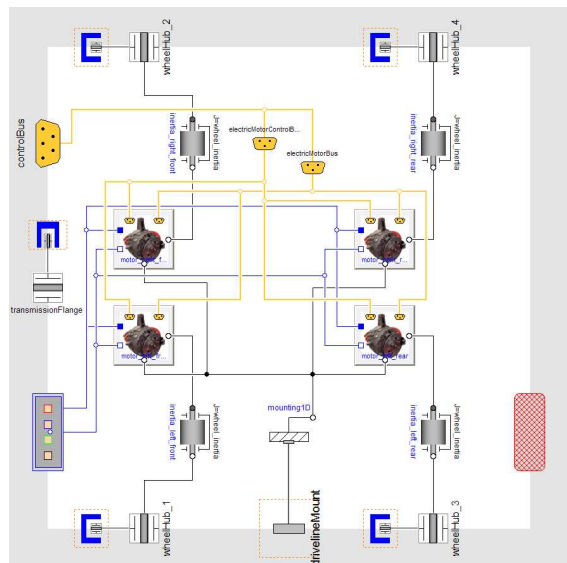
wheelHub_2
wheelHub_4
controlBus
electricMotorControlB...
electricMotorBus
inertia_right_front
J=wheel_inertia
inertia_right_rear
J=wheel_inertia
motor_right_f...
motor_right_r...
transmissionFlange
motor_left_fr...
motor_left_rear
mounting1D
inertia_left_front
J=wheel_inertia
inertia_left_rear
J=wheel_inertia
wheelHub_1
wheelHub_3
drivelineMount